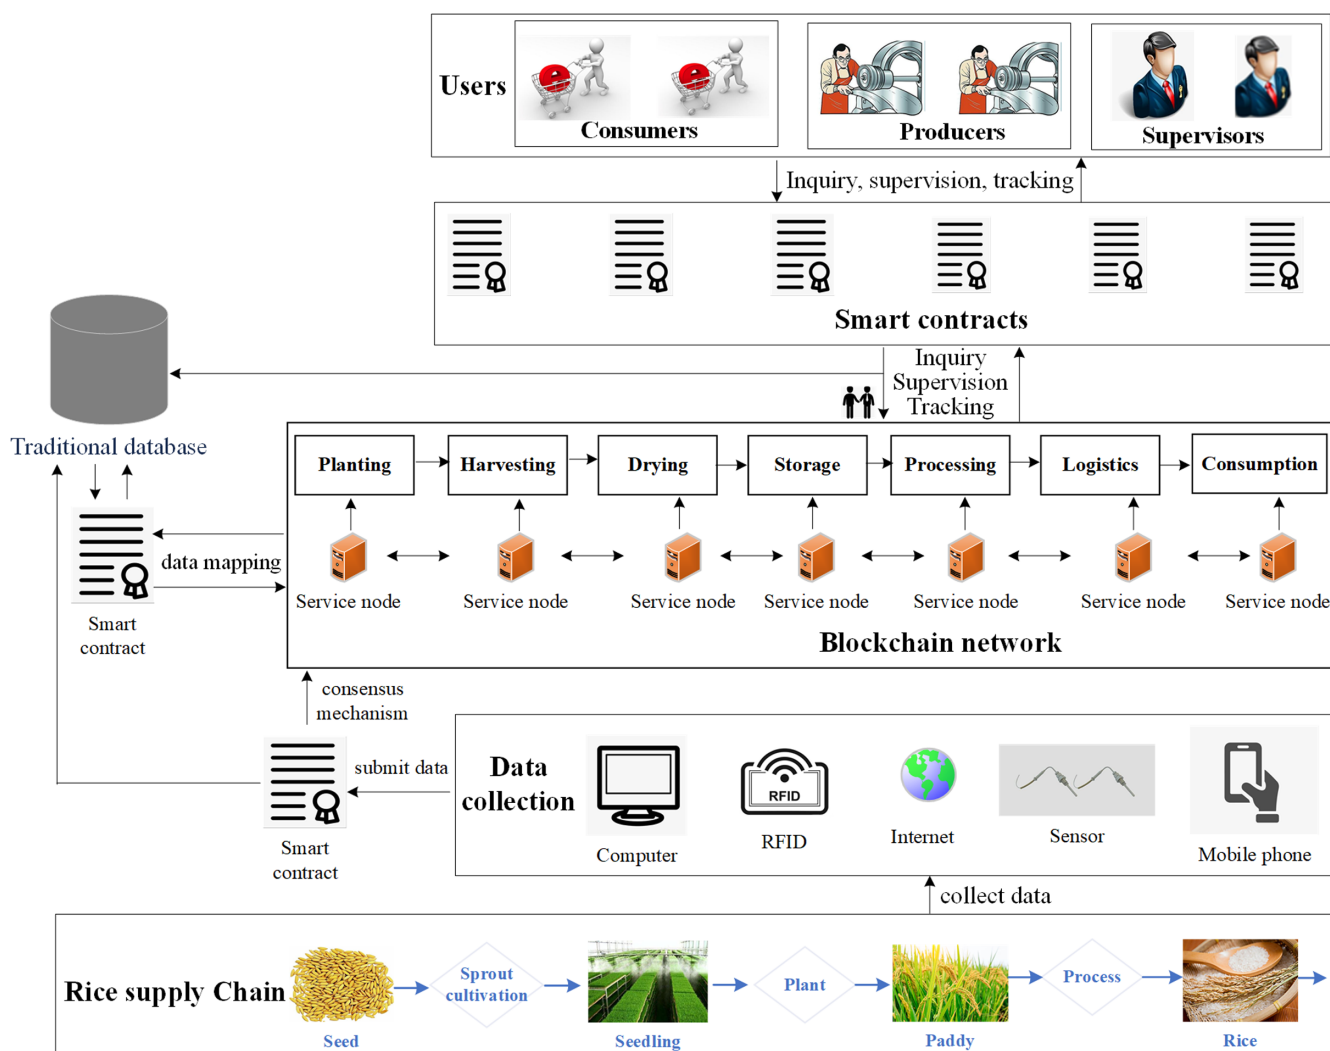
Users
Consumers
Producers
Supervisors

Inquiry, supervision, tracking

Smart contracts

Inquiry
Supervision
Tracking

Traditional database

Planting
Harvesting
Drying
Storage
Processing
Logistics
Consumption

data mapping

Smart contract

Service node
Service node
Service node
Service node
Service node
Service node
Service node

Blockchain network

consensus mechanism

submit data

Smart contract

Data collection
Computer
RFID
RFID
Internet
Sensor
Mobile phone

collect data

Rice supply Chain
Seed
Sprout cultivation
Seedling
Plant
Paddy
Process
Rice